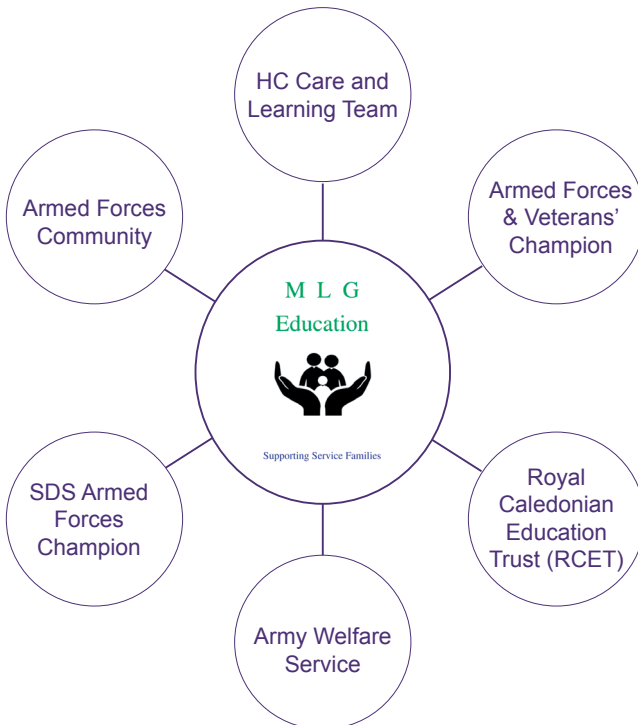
HC Care and Learning Team

Armed Forces Community

Armed Forces & Veterans' Champion

M L G
Education

Supporting Service Families

SDS Armed Forces Champion

Royal Caledonian Education Trust (RCET)

Army Welfare Service